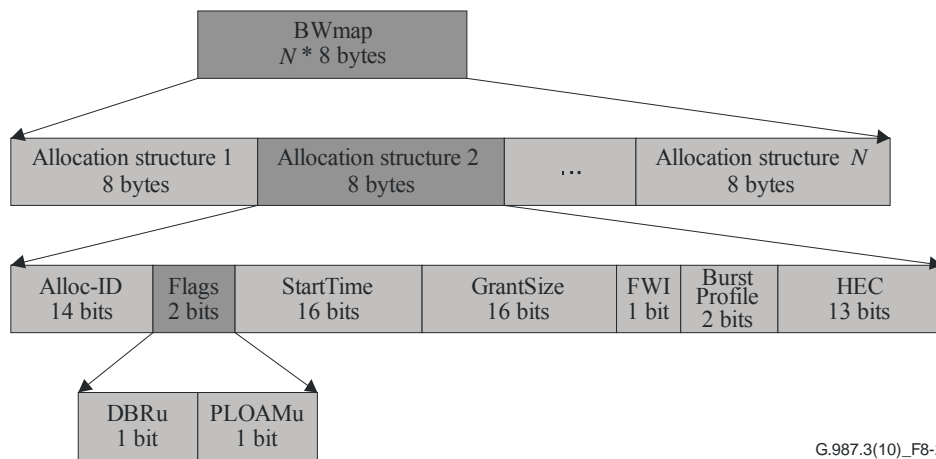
BWmap
$N$ * 8 bytes

Allocation structure 1
8 bytes

Allocation structure 2
8 bytes

...

Allocation structure $N$
8 bytes

Alloc-ID
14 bits

Flags
2 bits

StartTime
16 bits

GrantSize
16 bits

FWI
1 bit

Burst Profile
2 bits

HEC
13 bits

DBRu
1 bit

PLOAMu
1 bit

G.987.3(10)_F8-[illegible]